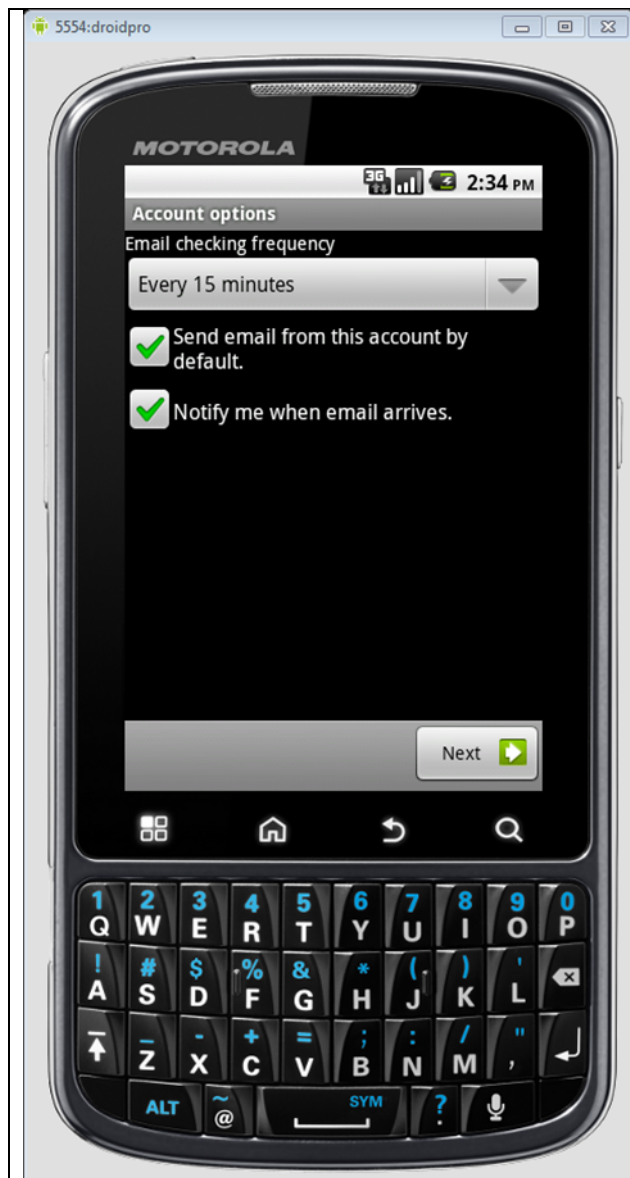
5554:droidpro

MOTOROLA

3G 2:34 PM

Account options

Email checking frequency

Every 15 minutes

Send email from this account by default.

Notify me when email arrives.

Next

1 Q 2 W 3 E 4 R 5 T 6 Y 7 U 8 I 9 O 0 P
! A # S $ D % F & G * H ( J ) K ' L
_ Z - X + C = V ; B : N / M " ,
ALT ~ @ SYM ?